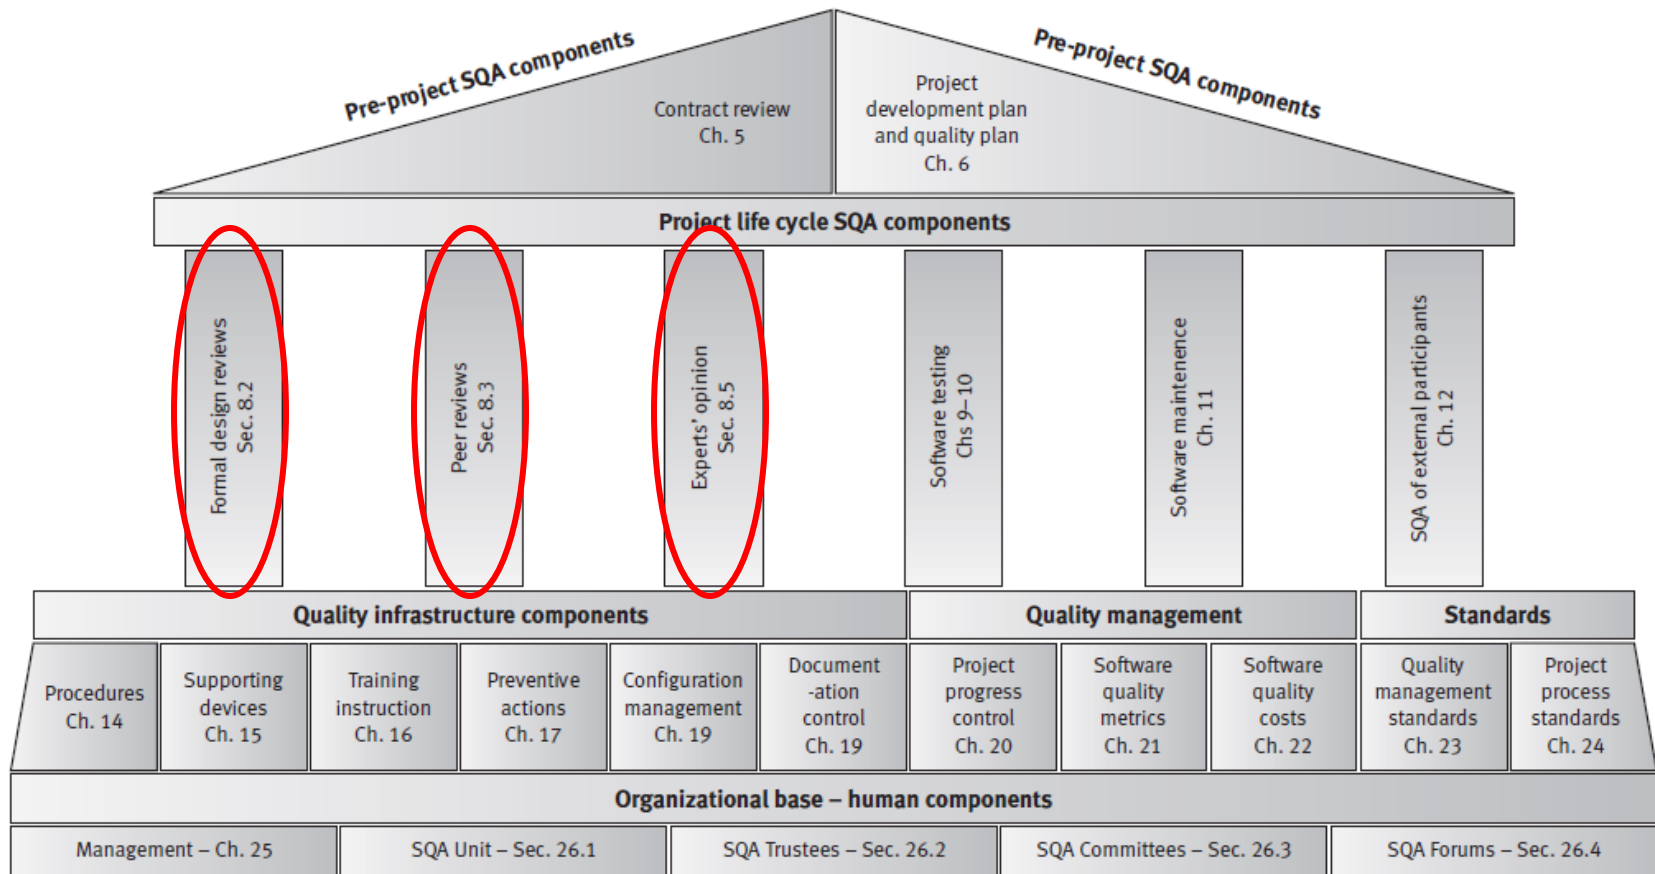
Pre-project SQA components

Contract review
Ch. 5

Pre-project SQA components

Project development plan and quality plan
Ch. 6

Project life cycle SQA components

Formal design reviews
Sec. 8.2

Peer reviews
Sec. 8.3

Experts' opinion
Sec. 8.5

Software testing
Chs 9–10

Software maintenence
Ch. 11

SQA of external participants
Ch. 12

Quality infrastructure components

Quality management

Standards

Procedures
Ch. 14

Supporting devices
Ch. 15

Training instruction
Ch. 16

Preventive actions
Ch. 17

Configuration management
Ch. 19

Document -ation control
Ch. 19

Project progress control
Ch. 20

Software quality metrics
Ch. 21

Software quality costs
Ch. 22

Quality management standards
Ch. 23

Project process standards
Ch. 24

Organizational base – human components

Management – Ch. 25

SQA Unit – Sec. 26.1

SQA Trustees – Sec. 26.2

SQA Committees – Sec. 26.3

SQA Forums – Sec. 26.4